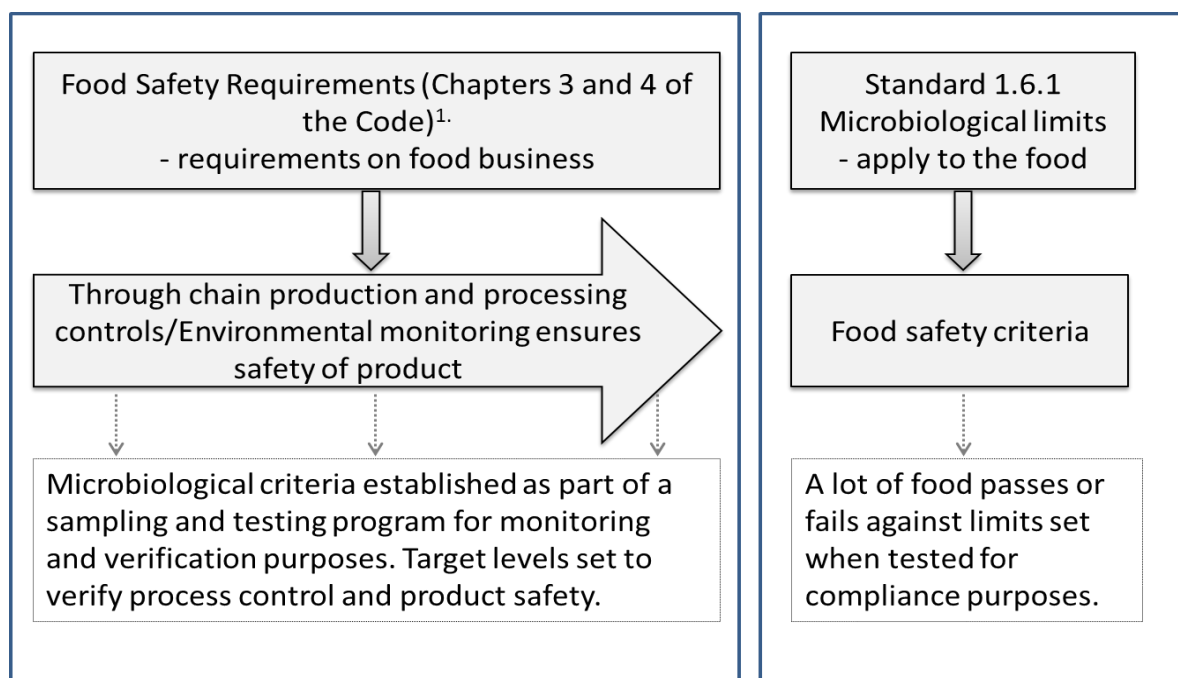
Food Safety Requirements (Chapters 3 and 4 of the Code)$^{1.}$
- requirements on food business

Through chain production and processing controls/Environmental monitoring ensures safety of product

Microbiological criteria established as part of a sampling and testing program for monitoring and verification purposes. Target levels set to verify process control and product safety.

Standard 1.6.1
Microbiological limits
- apply to the food

Food safety criteria

A lot of food passes or fails against limits set when tested for compliance purposes.